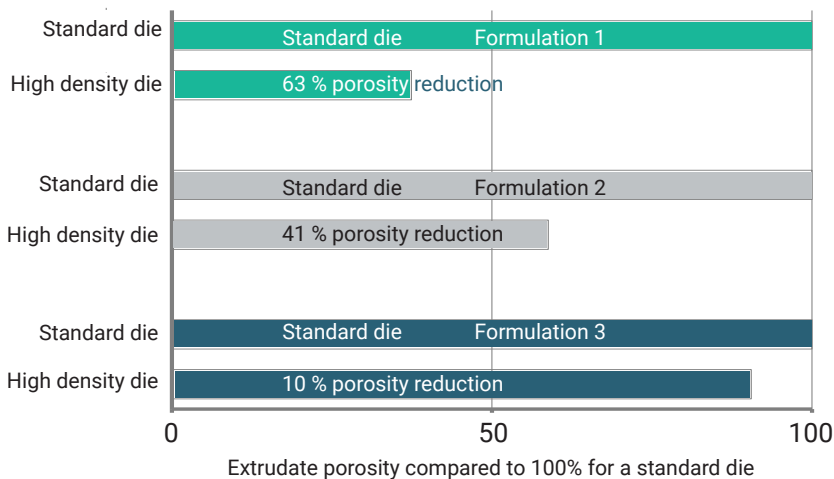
Standard die
Standard die Formulation 1
High density die
63 % porosity reduction
Standard die
Standard die Formulation 2
High density die
41 % porosity reduction
Standard die
Standard die Formulation 3
High density die
10 % porosity reduction
0
50
100
Extrudate porosity compared to 100% for a standard die